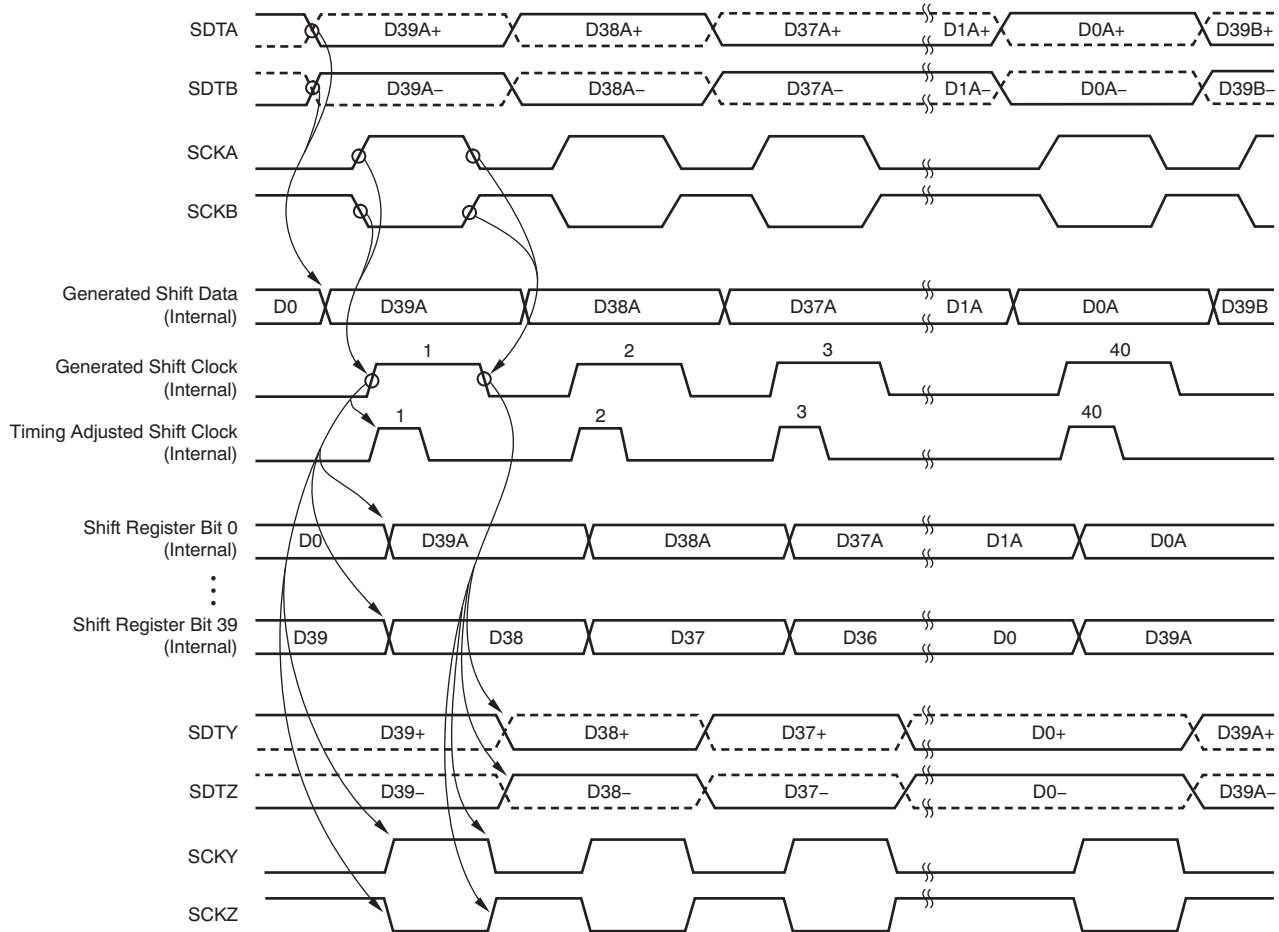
SDTA
D39A+
D38A+
D37A+
D1A+
D0A+
D39B+

SDTB
D39A–
D38A–
D37A–
D1A–
D0A–
D39B–

SCKA

SCKB

Generated Shift Data (Internal)
D0
D39A
D38A
D37A
D1A
D0A
D39B

Generated Shift Clock (Internal)
1
2
3
40

Timing Adjusted Shift Clock (Internal)
1
2
3
40

Shift Register Bit 0 (Internal)
D0
D39A
D38A
D37A
D1A
D0A

Shift Register Bit 39 (Internal)
D39
D38
D37
D36
D0
D39A

SDTY
D39+
D38+
D37+
D0+
D39A+

SDTZ
D39–
D38–
D37–
D0–
D39A–

SCKY

SCKZ